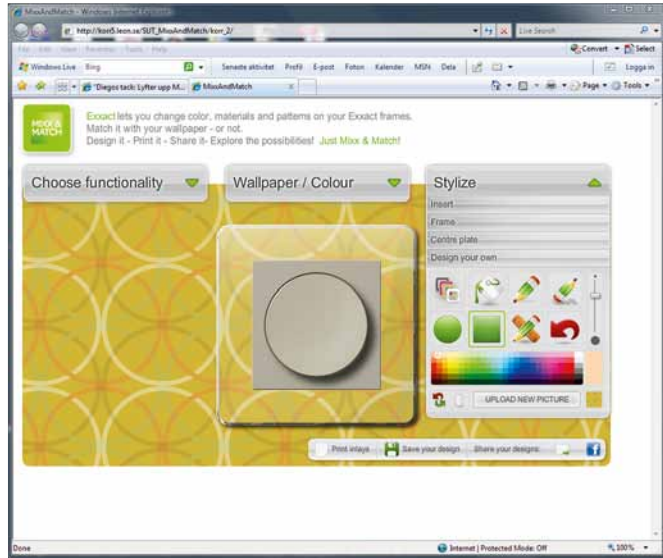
MixxAndMatch - Windows Internet Explorer

http://kon5.leon.se/SUT_MixxAndMatch/konr_2/

Live Search

File Edit View Favorites Tools Help

Convert Select

Windows Live Bing Senaste aktivitet Profil E-post Foton Kalender MSN Dela Logga in

"Diegos tack: Lyfter upp M... MixxAndMatch

Page Tools

MIXX & MATCH

Exxact lets you change color, materials and patterns on your Exxact frames. Match it with your wallpaper - or not. Design it - Print it - Share it- Explore the possibilities! Just Mixx & Match!

Choose functionality

Wallpaper / Colour

Stylize

Insert

Frame

Centre plate

Design your own

UPLOAD NEW PICTURE

Print inlays

Save your design

Share your designs:

Done

Internet | Protected Mode: Off

100%